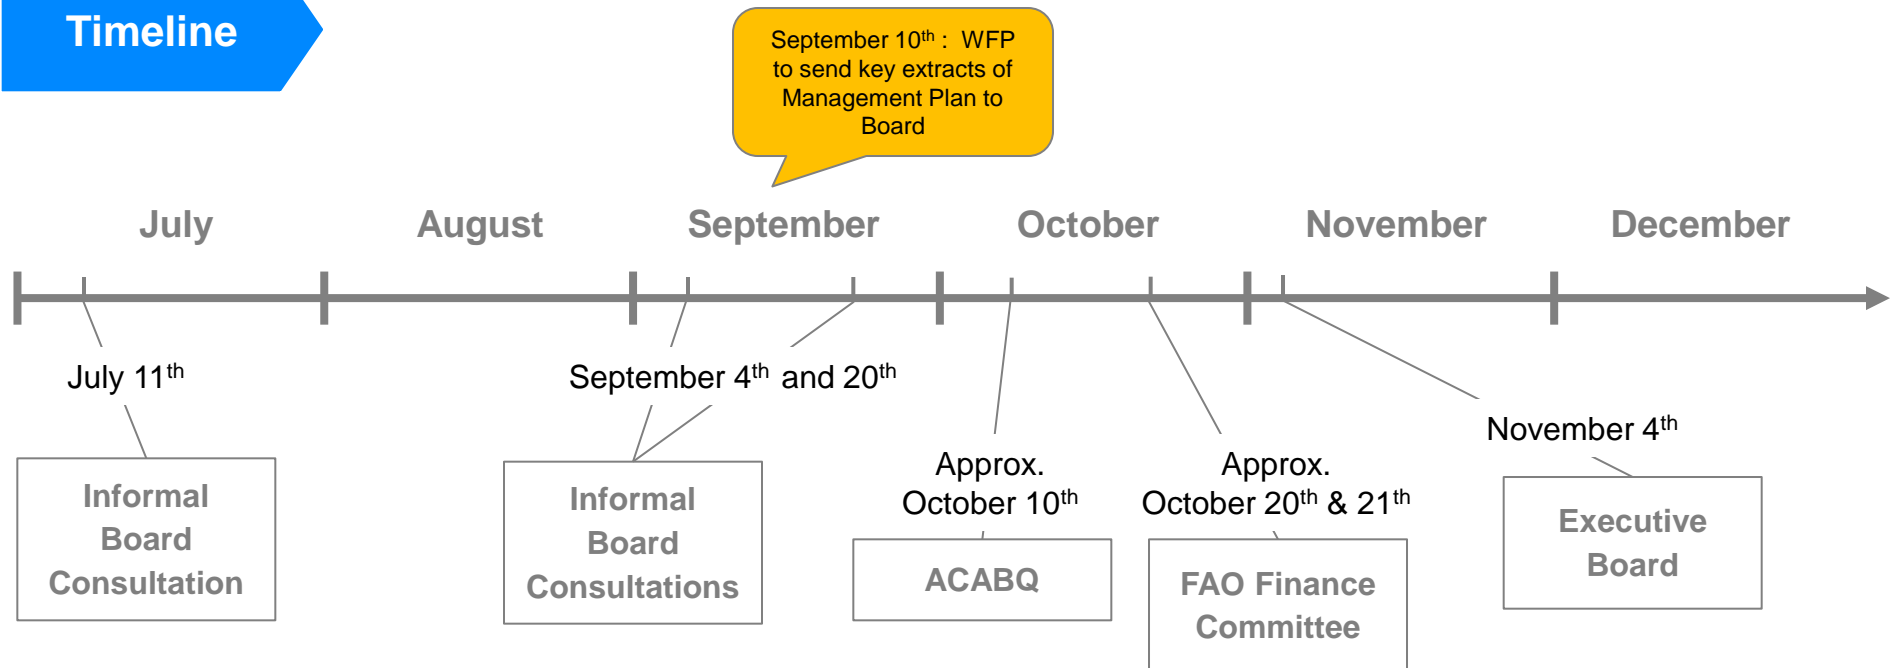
Timeline

September 10$^{th}$ : WFP to send key extracts of Management Plan to Board

July

August

September

October

November

December

July 11$^{th}$

Informal Board Consultation

September 4$^{th}$ and 20$^{th}$

Informal Board Consultations

Approx. October 10$^{th}$

ACABQ

Approx. October 20$^{th}$ & 21$^{th}$

FAO Finance Committee

November 4$^{th}$

Executive Board